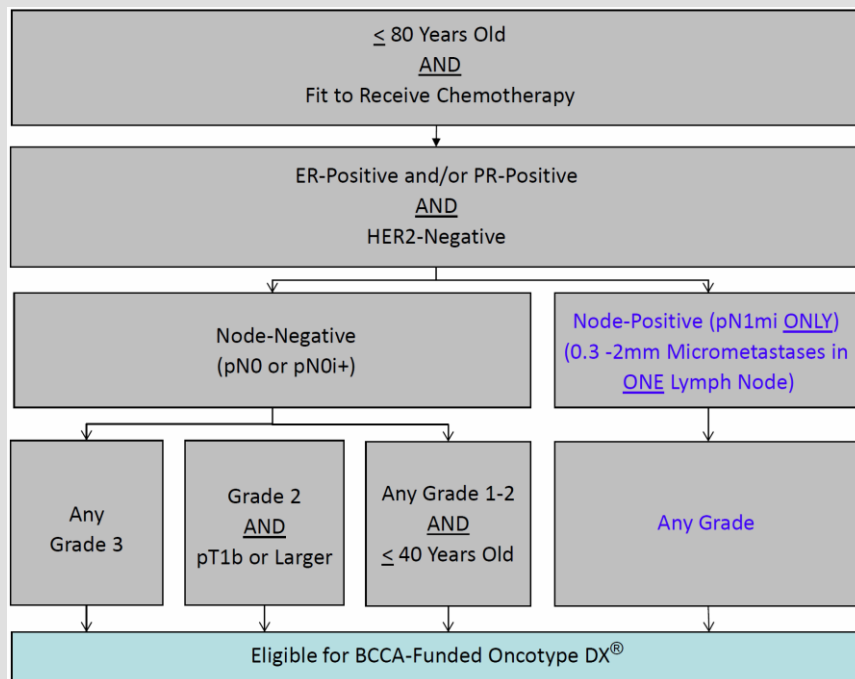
$\leq$ 80 Years Old
AND
Fit to Receive Chemotherapy

ER-Positive and/or PR-Positive
AND
HER2-Negative

Node-Negative
(pN0 or pN0i+)

Node-Positive (pN1mi ONLY)
(0.3 -2mm Micrometastases in ONE Lymph Node)

Any Grade 3

Grade 2
AND
pT1b or Larger

Any Grade 1-2
AND
$\leq$ 40 Years Old

Any Grade

Eligible for BCCA-Funded Oncotype DX®